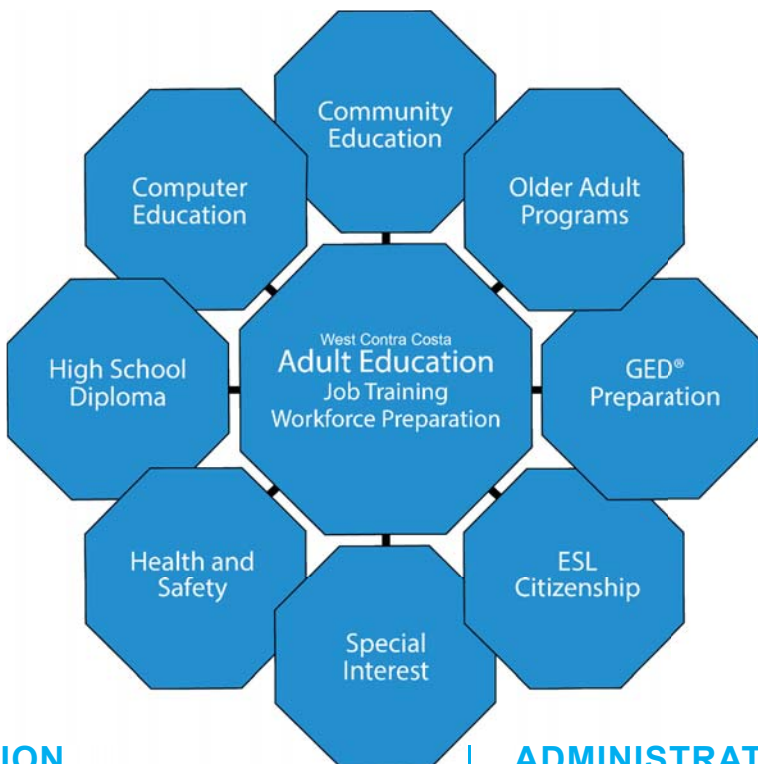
Community Education

Computer Education

Older Adult Programs

West Contra Costa
Adult Education
Job Training
Workforce Preparation

High School Diploma

GED® Preparation

Health and Safety

ESL Citizenship

Special Interest

ION

ADMINISTRAT